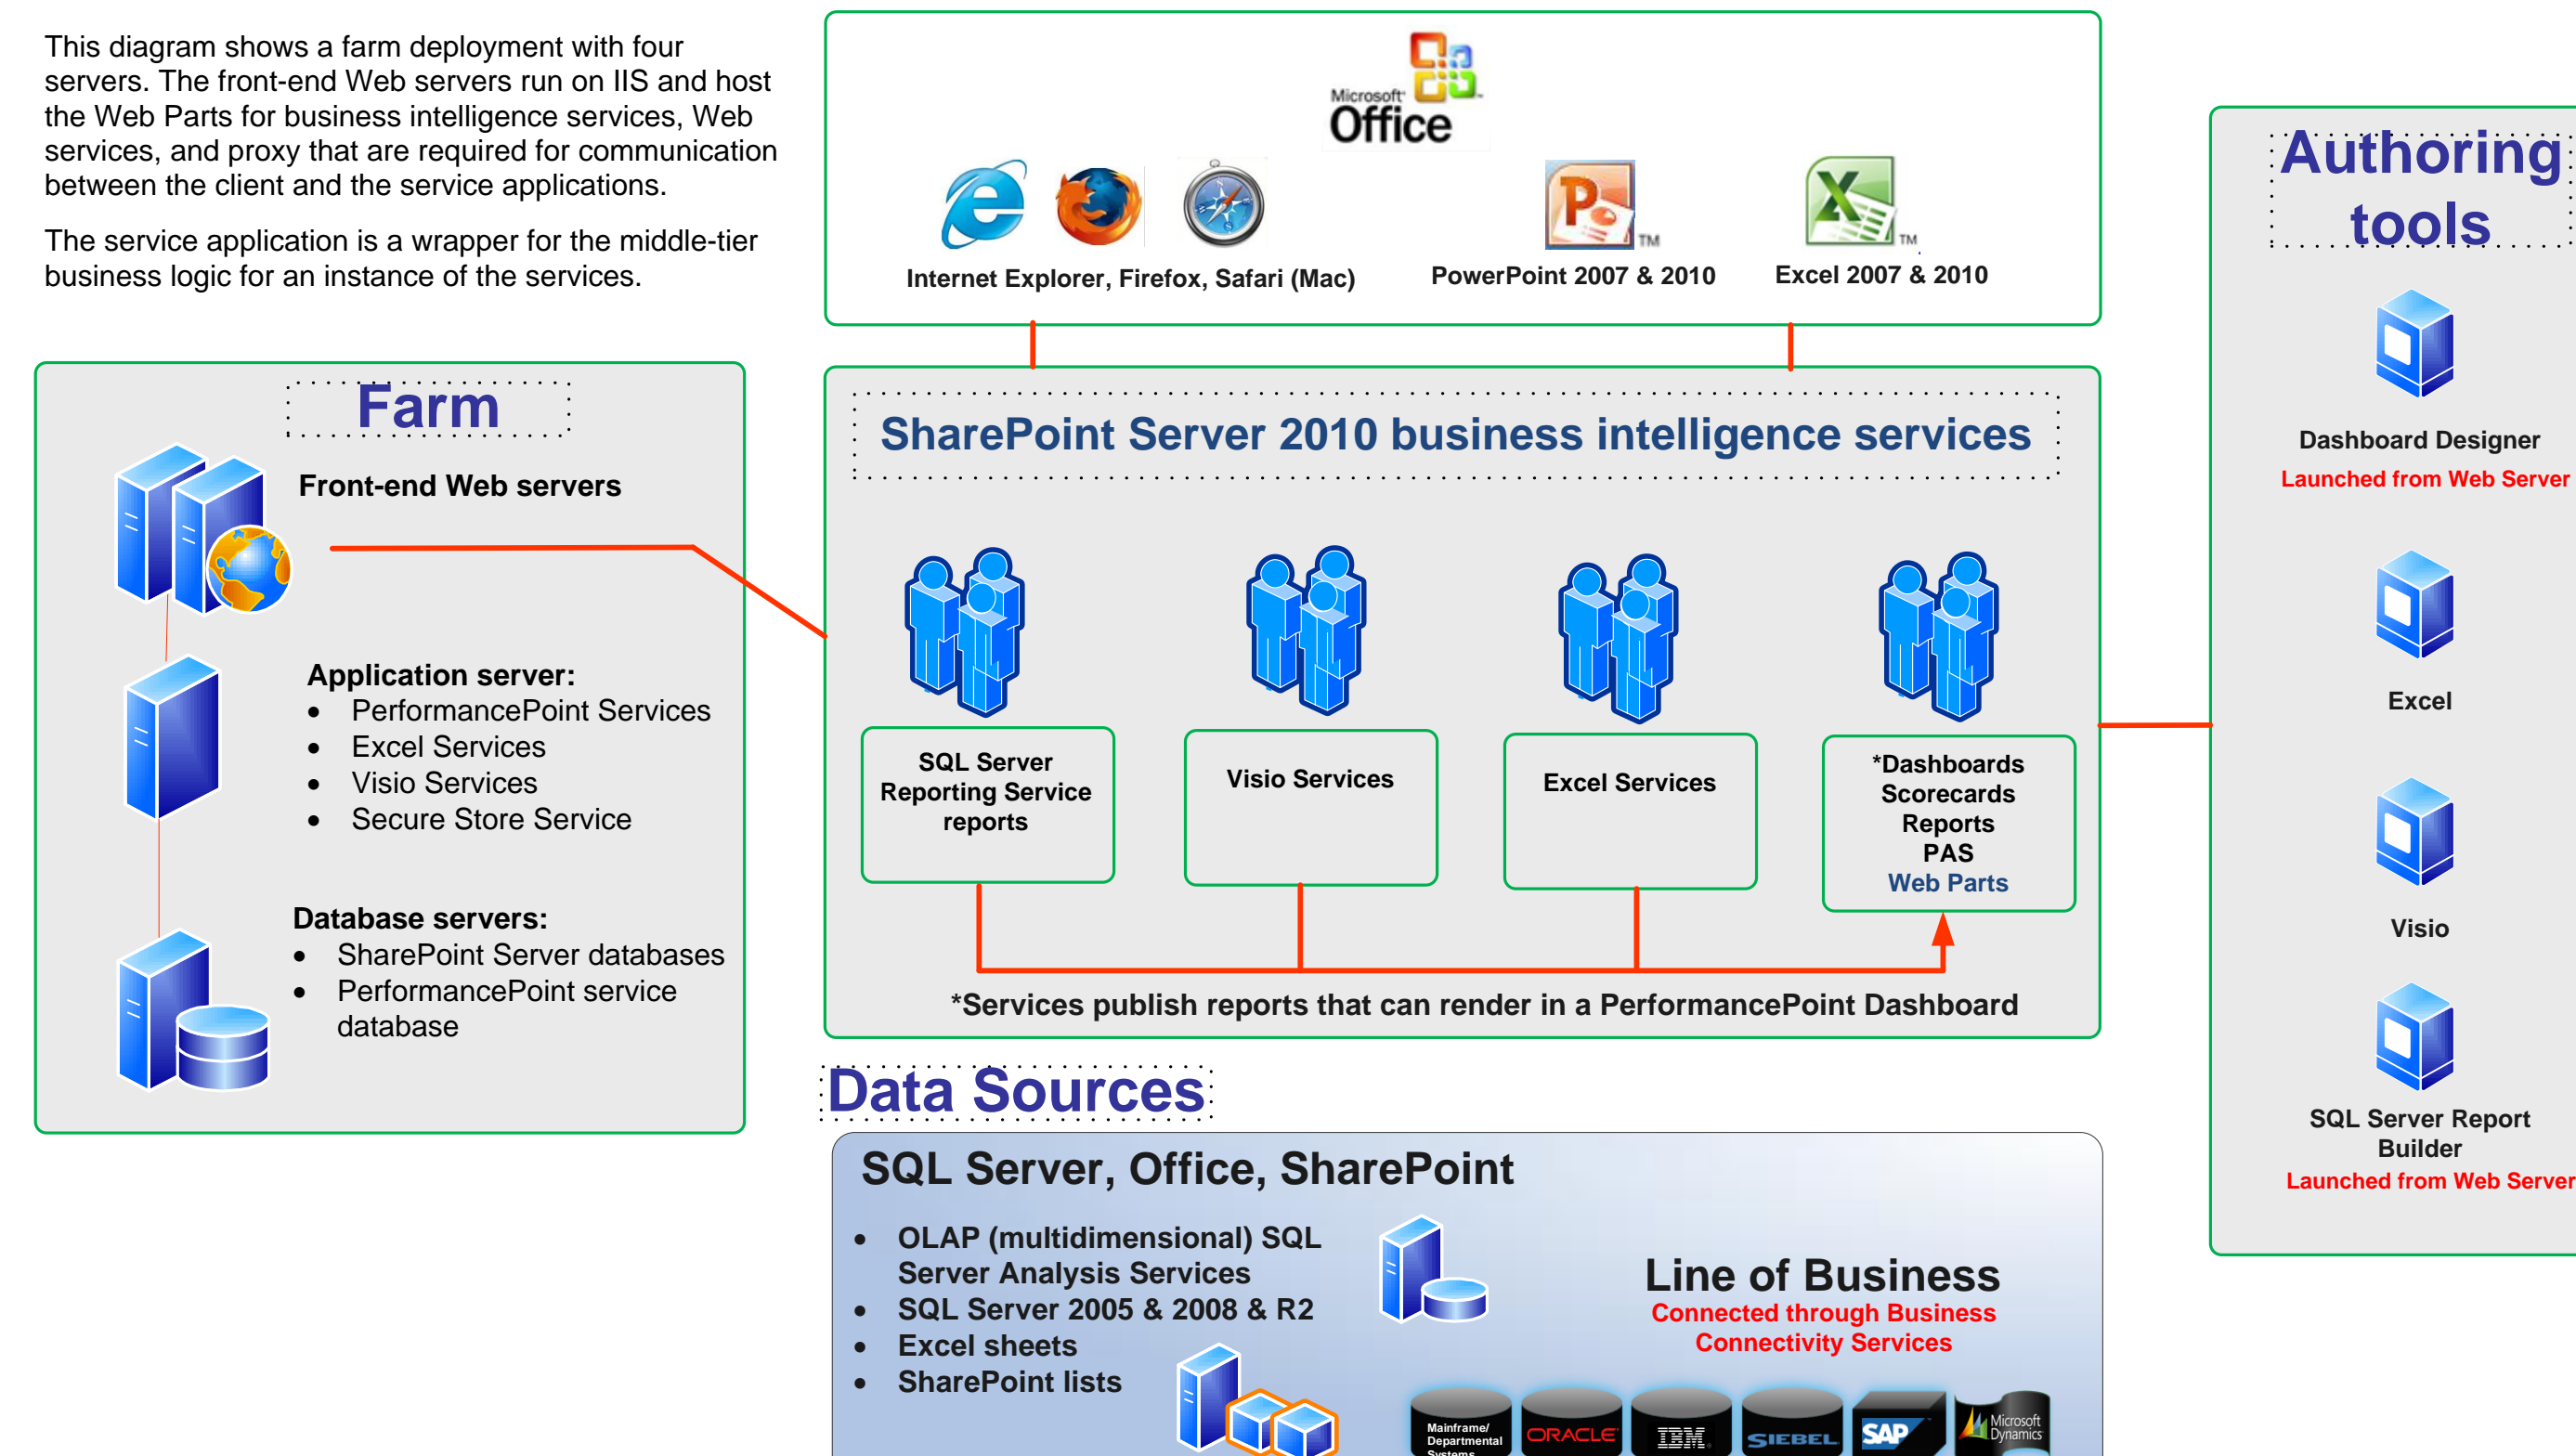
This diagram shows a farm deployment with four servers. The front-end Web servers run on IIS and host the Web Parts for business intelligence services, Web services, and proxy that are required for communication between the client and the service applications.

The service application is a wrapper for the middle-tier business logic for an instance of the services.

Microsoft Office

Internet Explorer, Firefox, Safari (Mac)

PowerPoint 2007 & 2010

Excel 2007 & 2010

Authoring tools

Dashboard Designer
Launched from Web Server

Excel

Visio

SQL Server Report Builder
Launched from Web Server

Farm

Front-end Web servers

Application server:
- PerformancePoint Services
- Excel Services
- Visio Services
- Secure Store Service

Database servers:
- SharePoint Server databases
- PerformancePoint service database

SharePoint Server 2010 business intelligence services

SQL Server Reporting Service reports

Visio Services

Excel Services

*Dashboards Scorecards Reports PAS Web Parts

*Services publish reports that can render in a PerformancePoint Dashboard

Data Sources

SQL Server, Office, SharePoint

- OLAP (multidimensional) SQL Server Analysis Services
- SQL Server 2005 & 2008 & R2
- Excel sheets
- SharePoint lists

Line of Business
Connected through Business Connectivity Services

Mainframe/ Departmental Systems ORACLE IBM SIEBEL SAP Microsoft Dynamics